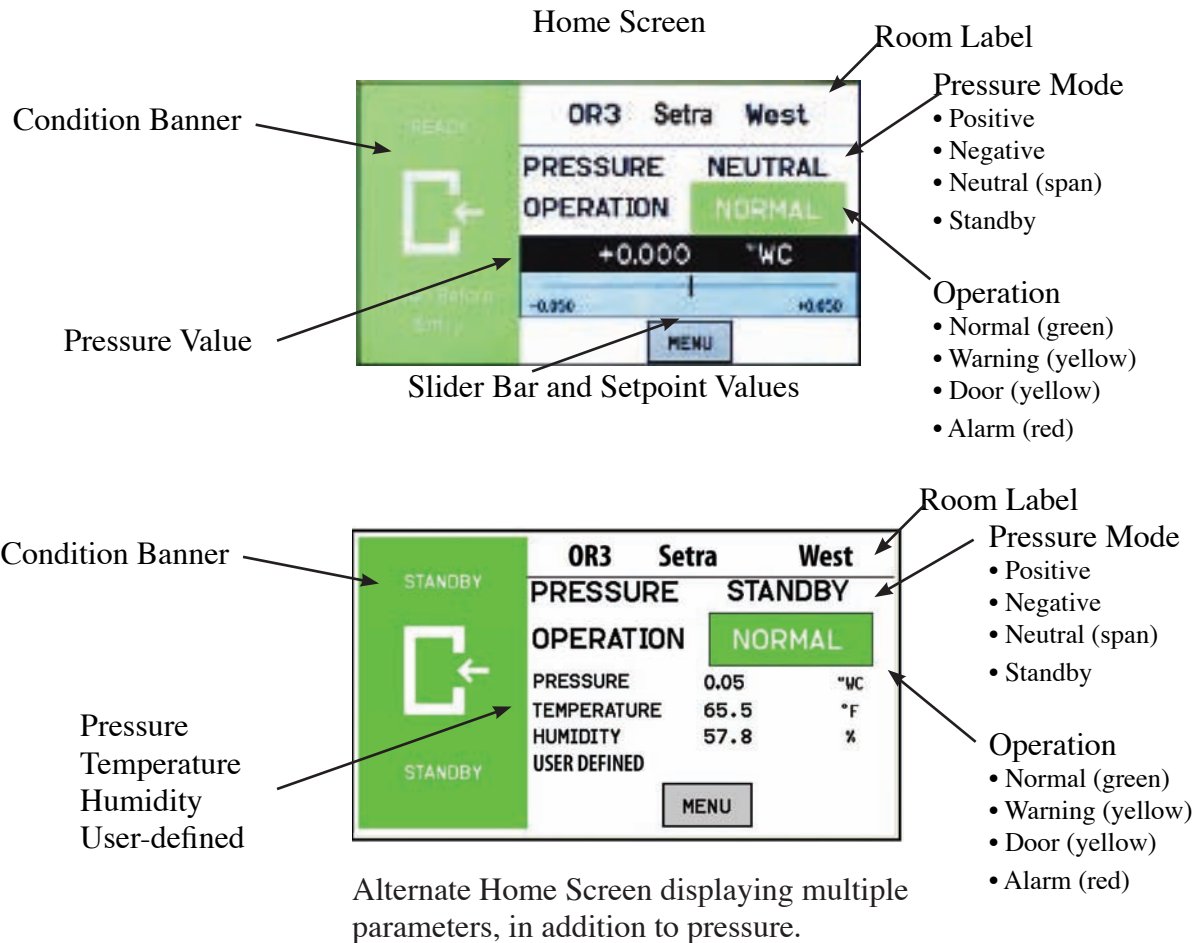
Home Screen

Room Label

Condition Banner

READY

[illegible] Before Entry

OR3 Setra West

PRESSURE NEUTRAL

OPERATION NORMAL

+0.000 "WC

-0.050 +0.050

MENU

Pressure Mode
• Positive
• Negative
• Neutral (span)
• Standby

Operation
• Normal (green)
• Warning (yellow)
• Door (yellow)
• Alarm (red)

Pressure Value

Slider Bar and Setpoint Values

Room Label

Condition Banner

STANDBY

STANDBY

OR3 Setra West

PRESSURE STANDBY

OPERATION NORMAL

| PRESSURE | 0.05 | "WC |
|---|---|---|
| TEMPERATURE | 65.5 | °F |
| HUMIDITY | 57.8 | % |
| USER DEFINED | | |

MENU

Pressure Mode
• Positive
• Negative
• Neutral (span)
• Standby

Operation
• Normal (green)
• Warning (yellow)
• Door (yellow)
• Alarm (red)

Pressure
Temperature
Humidity
User-defined

Alternate Home Screen displaying multiple parameters, in addition to pressure.